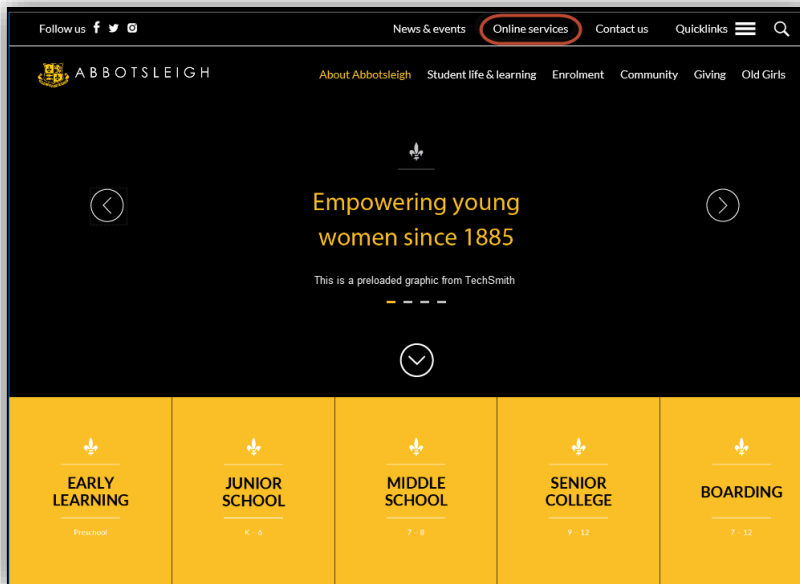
Follow us

News & events Online services Contact us Quicklinks

ABBOTSLEIGH

About Abbotsleigh Student life & learning Enrolment Community Giving Old Girls

Empowering young women since 1885

This is a preloaded graphic from TechSmith

EARLY LEARNING
Preschool

JUNIOR SCHOOL
K - 6

MIDDLE SCHOOL
7 - 8

SENIOR COLLEGE
9 - 12

BOARDING
7 - 12